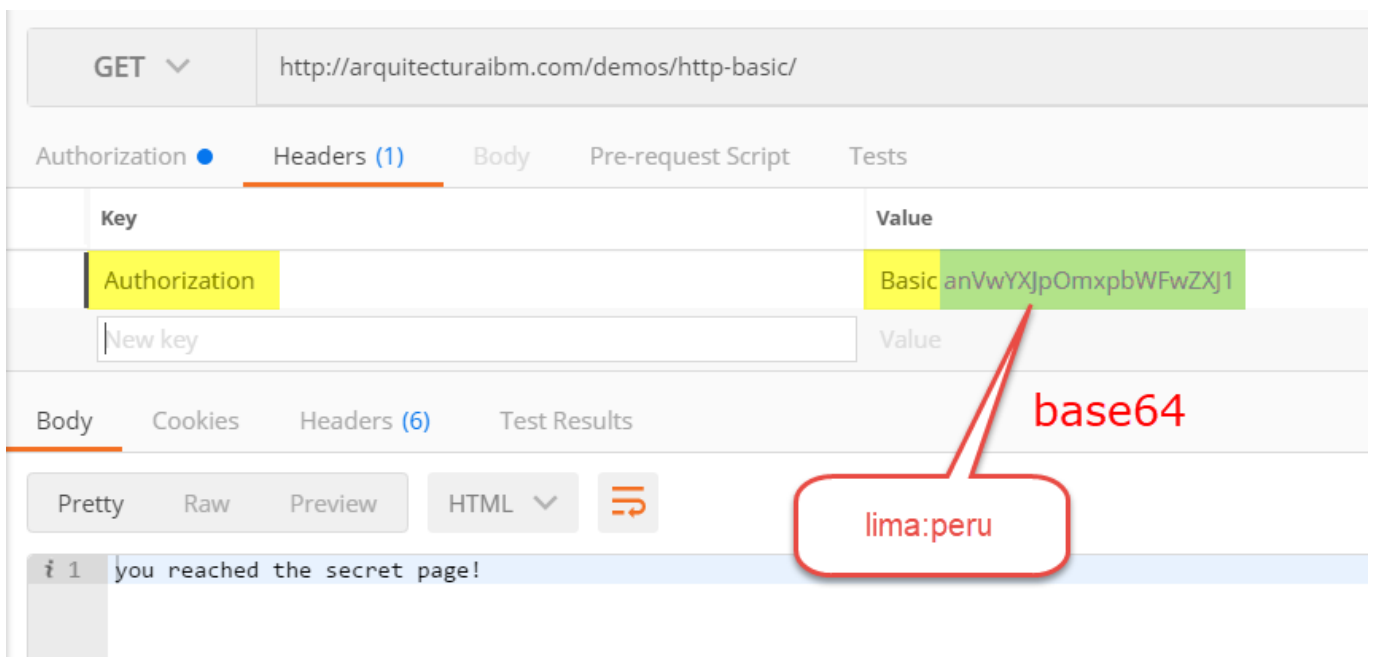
GET

http://arquitecturaibm.com/demos/http-basic/

Authorization ● Headers (1) Body Pre-request Script Tests

| Key | Value |
|---|---|
| Authorization | Basic anVwYXJpOmxpbWFwZXJ1 |
| New key | Value |

base64

lima:peru

Body Cookies Headers (6) Test Results

Pretty Raw Preview HTML

i 1 you reached the secret page!